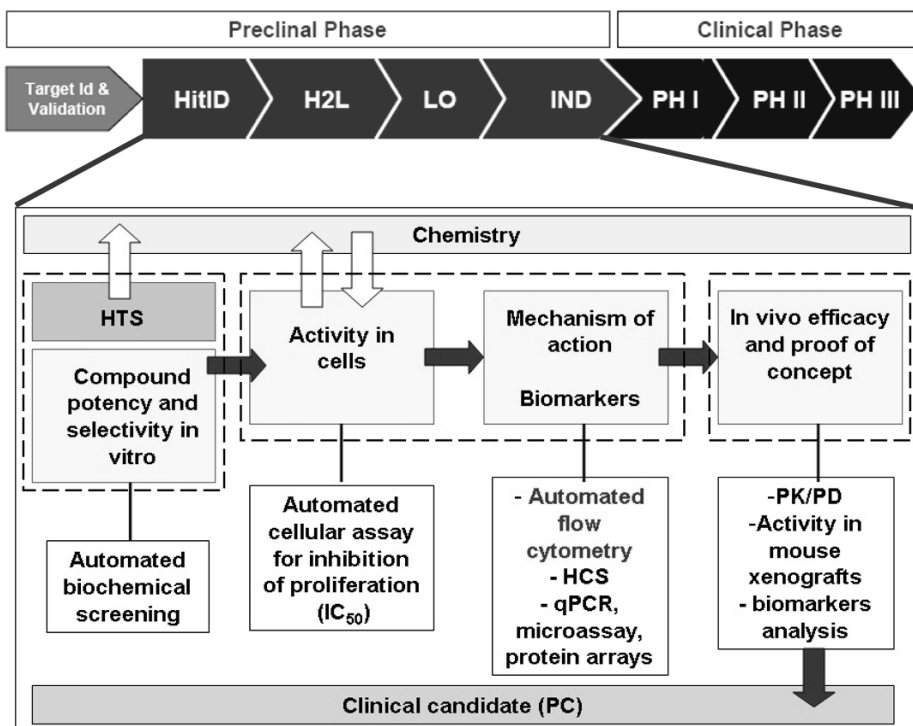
Preclinal Phase

Clinical Phase

Target Id & Validation

HitID

H2L

LO

IND

PH I

PH II

PH III

Chemistry

HTS

Compound potency and selectivity in vitro

Activity in cells

Mechanism of action

Biomarkers

In vivo efficacy and proof of concept

Automated biochemical screening

Automated cellular assay for inhibition of proliferation ($IC_{50}$)

- Automated flow cytometry
- HCS
- qPCR, microassay, protein arrays

-PK/PD
-Activity in mouse xenografts
- biomarkers analysis

Clinical candidate (PC)